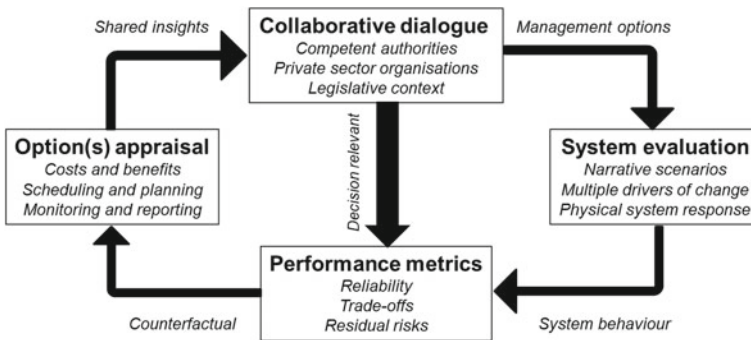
Shared insights

Collaborative dialogue
Competent authorities
Private sector organisations
Legislative context

Management options

Option(s) appraisal
Costs and benefits
Scheduling and planning
Monitoring and reporting

Decision relevant

System evaluation
Narrative scenarios
Multiple drivers of change
Physical system response

Performance metrics
Reliability
Trade-offs
Residual risks

Counterfactual

System behaviour